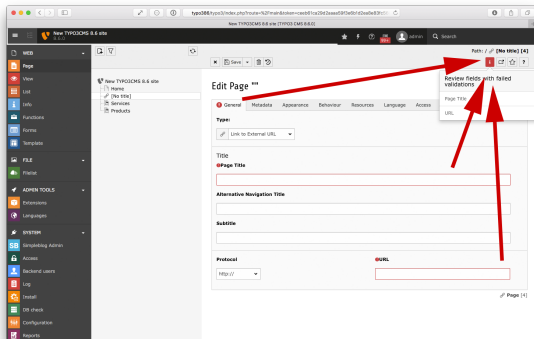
typo3886/typo3/index.php?route=%2Fmain&token=
New TYPO3CMS 8.6 site [TYPO3 CMS 8.6.0]

New TYPO3CMS 8.6 site
8.6.0

admin
Search

WEB
Page
View
List
Info
Functions
Forms
Template

FILE
Filelist

ADMIN TOOLS
Extensions
Languages

SYSTEM
Simpleblog Admin
Access
Backend users
Log
Install
DB check
Configuration
Reports

New TYPO3CMS 8.6 site
Home
[No title]
Services
Products

Save

Path: / [No title] [4]

Review fields with failed validations
Page Title
URL

Edit Page

General
Metadata
Appearance
Behaviour
Resources
Language
Access

Type:
Link to External URL

Title
Page Title

Alternative Navigation Title

Subtitle

Protocol
http://

URL

Page [4]